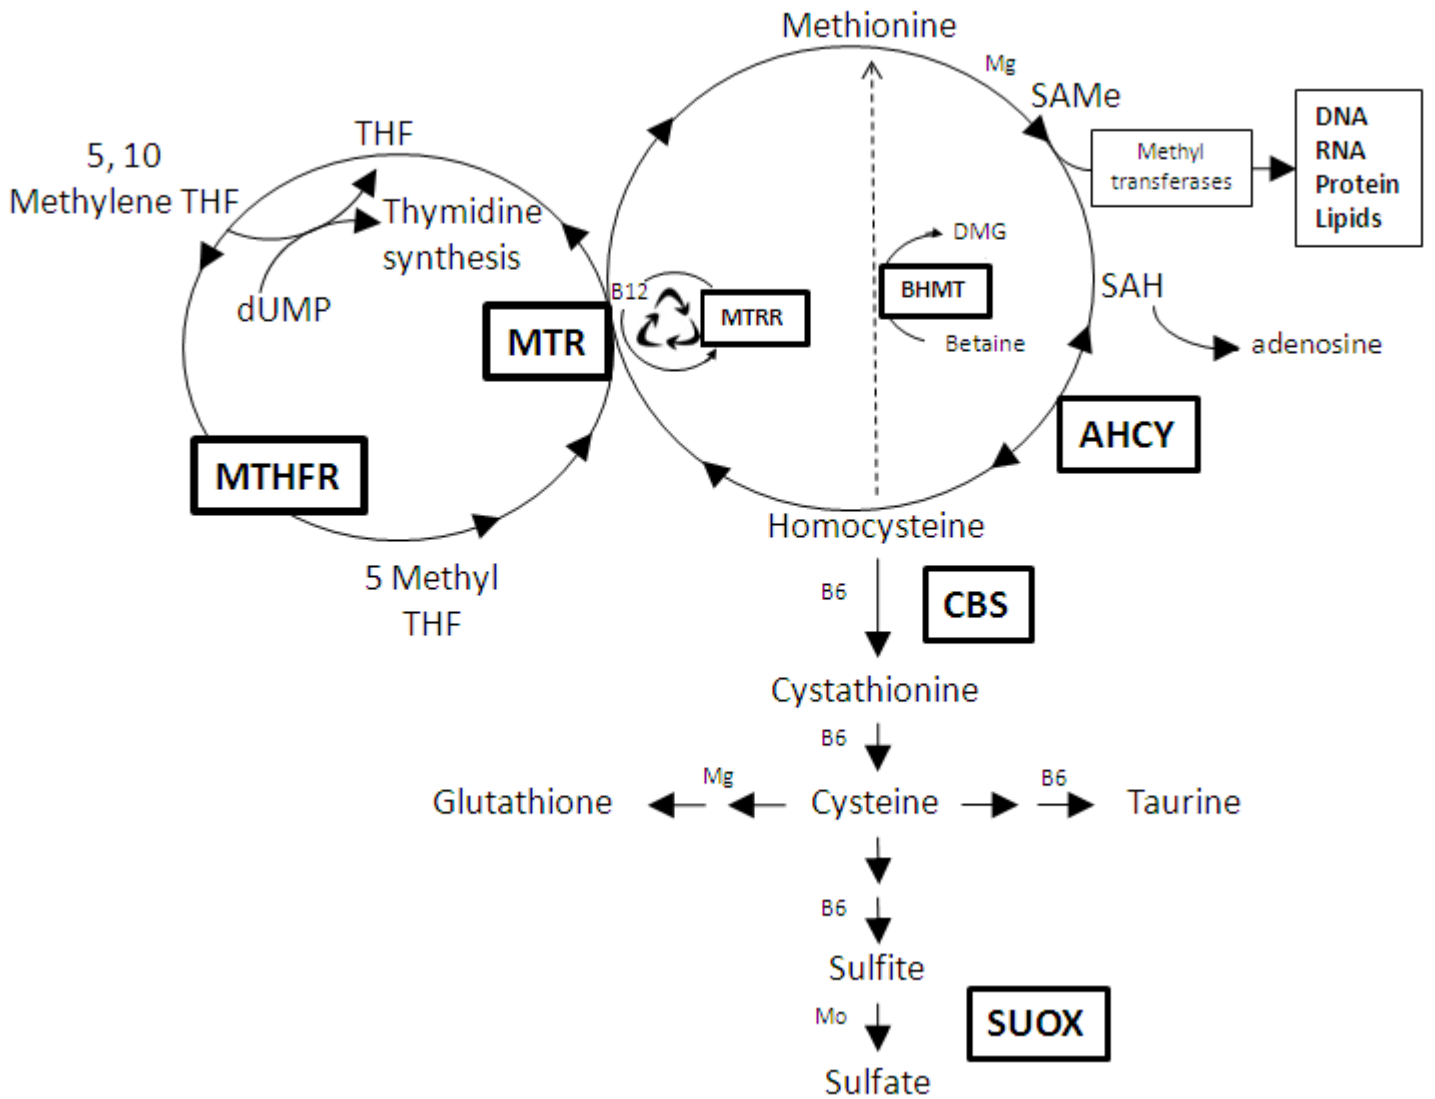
Methionine

Mg

SAMe

Methyl transferases

DNA
RNA
Protein
Lipids

THF

5, 10 Methylene THF

Thymidine synthesis

dUMP

MTR

B12

MTRR

DMG

BHMT

Betaine

SAH

adenosine

AHCY

MTHFR

5 Methyl THF

Homocysteine

B6

CBS

Cystathionine

B6

Glutathione

Mg

Cysteine

B6

Taurine

B6

Sulfite

Mo

SUOX

Sulfate